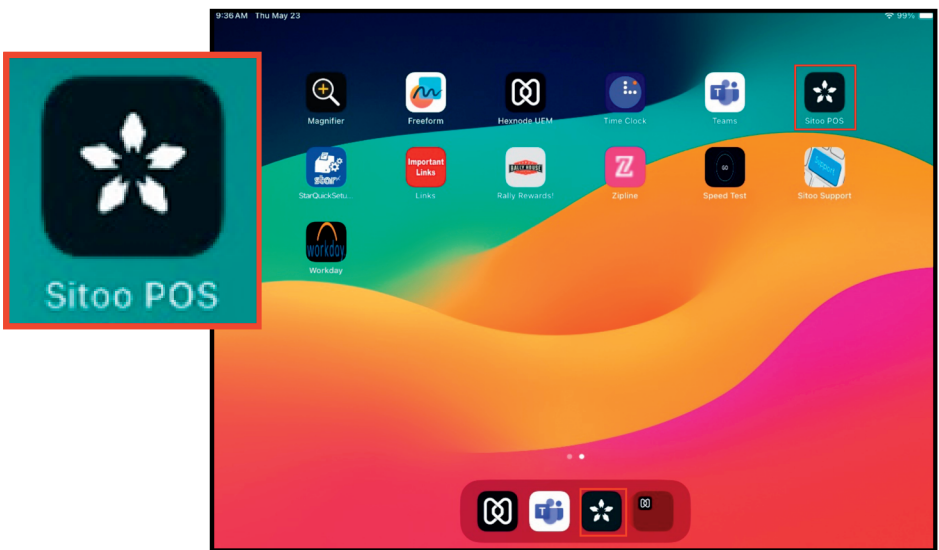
Sitoo POS

9:36 AM Thu May 23

99%

Magnifier

Freeform

Hexnode UEM

Time Clock

Teams

Sitoo POS

StarQuickSetu...

Important Links

Links

RALLY HOUSE

Rally Rewards!

Zipline

GO

Speed Test

Support

Sitoo Support

workday

Workday